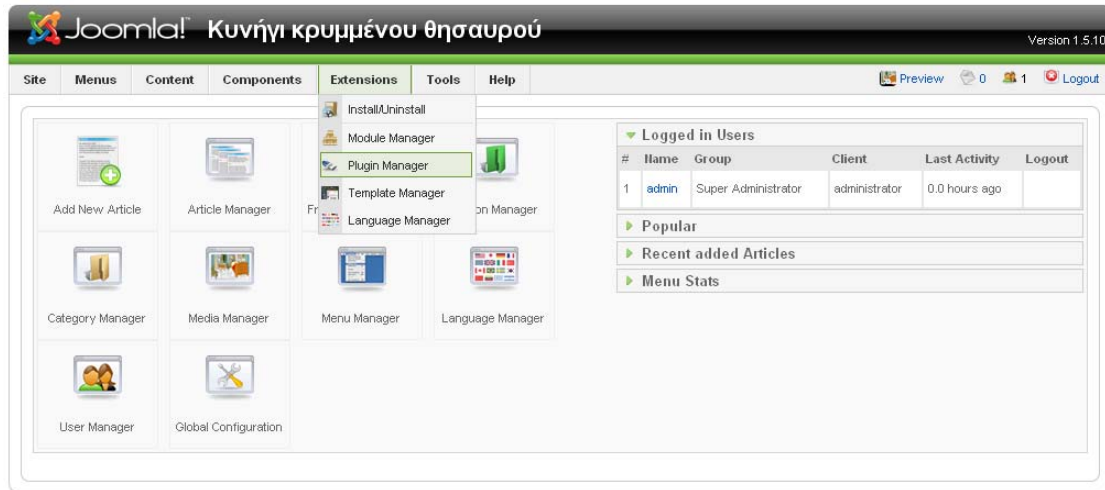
Joomla! Κυνήγι κρυμμένου θησαυρού

Version 1.5.10

Site Menus Content Components Extensions Tools Help

Preview 0 1 Logout

Install/Uninstall
Module Manager
Plugin Manager
Template Manager
Language Manager

Add New Article
Article Manager
Fr
on Manager
Category Manager
Media Manager
Menu Manager
Language Manager
User Manager
Global Configuration

Logged in Users

| # | Name | Group | Client | Last Activity | Logout |
|---|---|---|---|---|---|
| 1 | admin | Super Administrator | administrator | 0.0 hours ago | |

Popular

Recent added Articles

Menu Stats